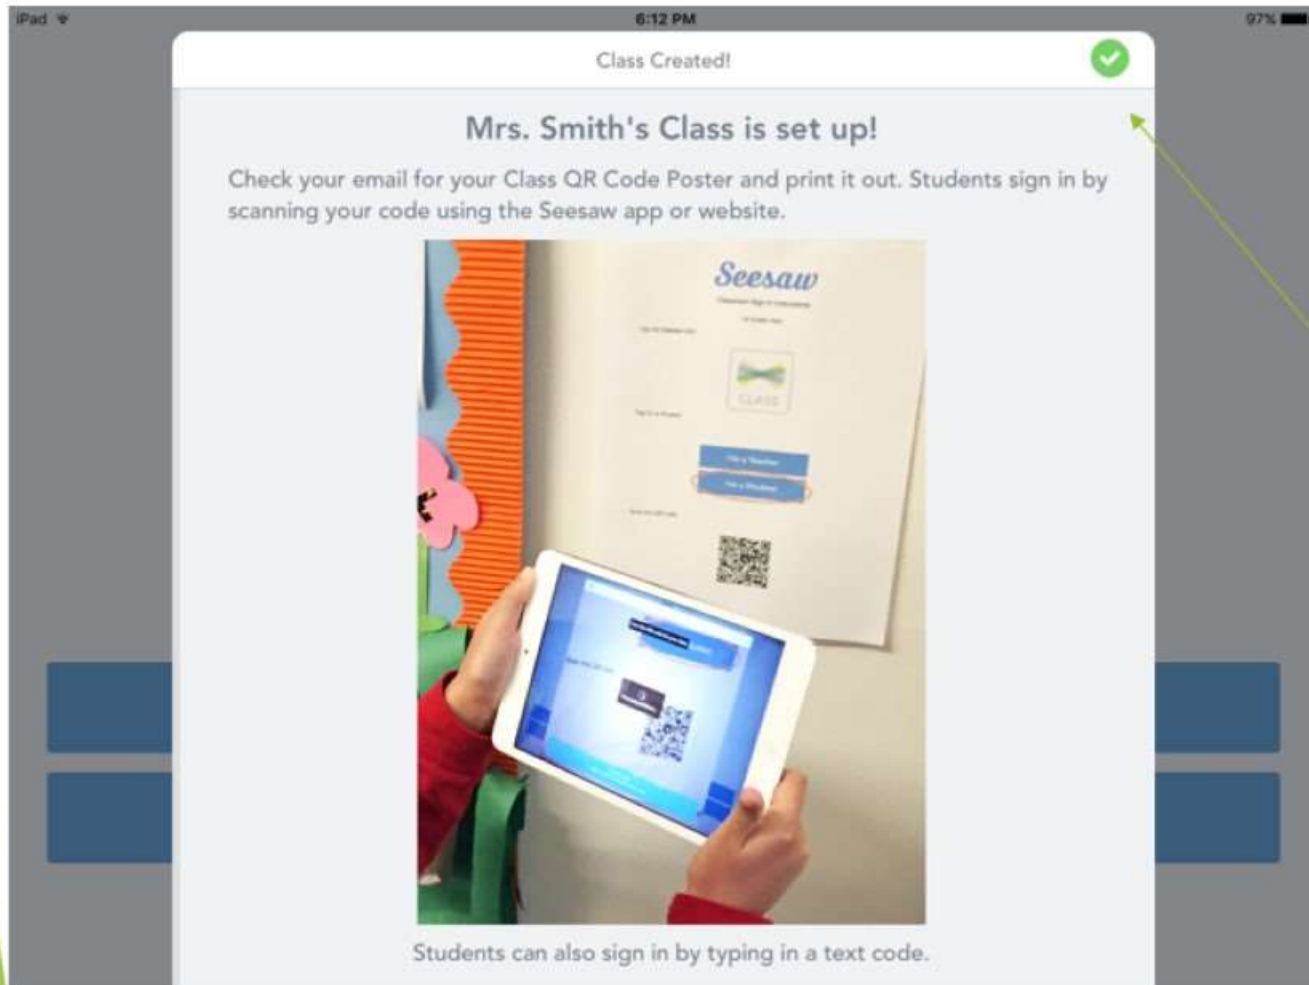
iPad

6:12 PM

97%

Class Created!

Mrs. Smith's Class is set up!

Check your email for your Class QR Code Poster and print it out. Students sign in by scanning your code using the Seesaw app or website.

Seesaw

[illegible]

CLASS

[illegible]

Students can also sign in by typing in a text code.